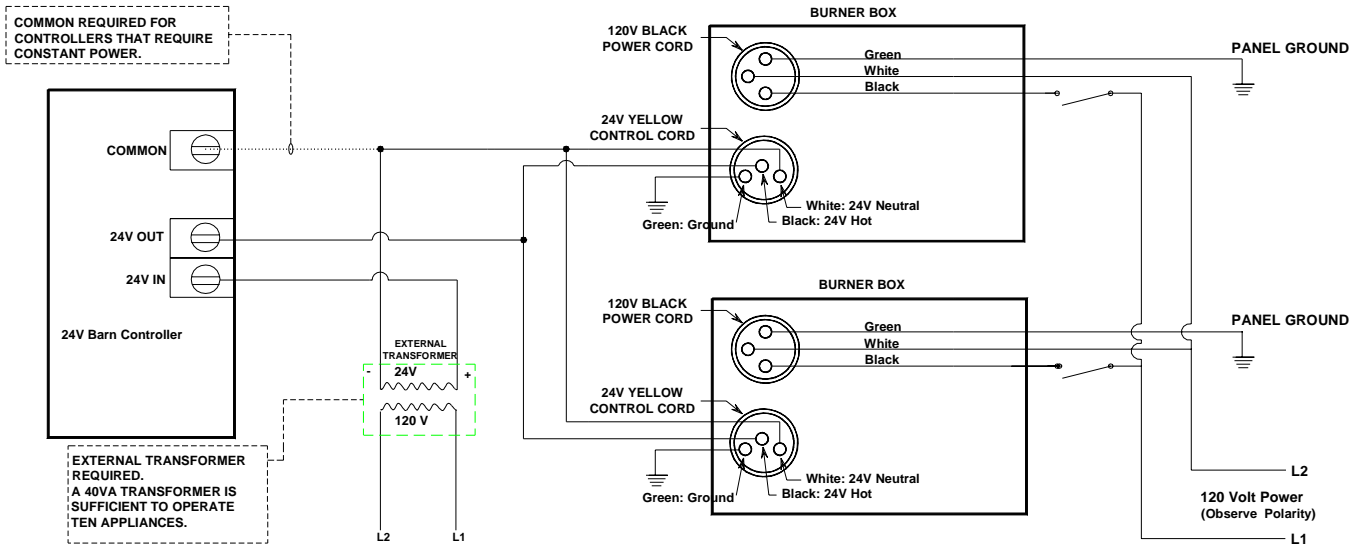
COMMON REQUIRED FOR CONTROLLERS THAT REQUIRE CONSTANT POWER.

COMMON

24V OUT

24V IN

24V Barn Controller

EXTERNAL TRANSFORMER

-

24V

+

120 V

EXTERNAL TRANSFORMER REQUIRED.
A 40VA TRANSFORMER IS SUFFICIENT TO OPERATE TEN APPLIANCES.

L2

L1

BURNER BOX

120V BLACK POWER CORD

Green

White

Black

24V YELLOW CONTROL CORD

White: 24V Neutral

Green: Ground

Black: 24V Hot

PANEL GROUND

BURNER BOX

120V BLACK POWER CORD

Green

White

Black

24V YELLOW CONTROL CORD

White: 24V Neutral

Green: Ground

Black: 24V Hot

PANEL GROUND

L2

120 Volt Power
(Observe Polarity)

L1